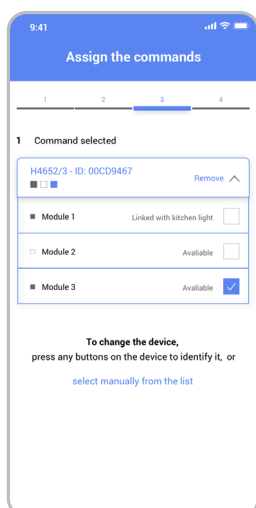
9:41

Assign the commands

1 2 3 4

1 Command selected

H4652/3 - ID: 00CD9467

Remove

Module 1 Linked with kitchen light

Module 2 Avaliable

Module 3 Avaliable

To change the device,
press any buttons on the device to identify it, or

select manually from the list